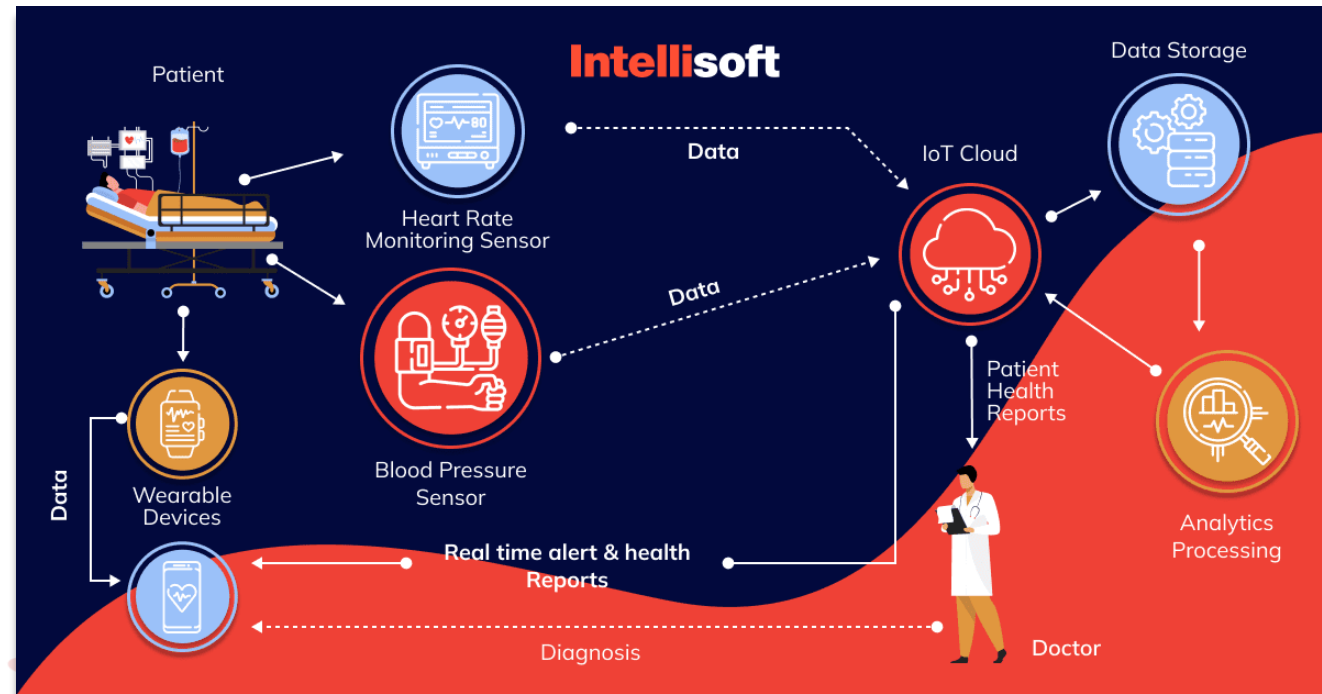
Intellisoft

Patient

Heart Rate Monitoring Sensor

Data

IoT Cloud

Data Storage

Data

Blood Pressure Sensor

Patient Health Reports

Wearable Devices

Data

Analytics Processing

Real time alert & health Reports

Diagnosis

Doctor